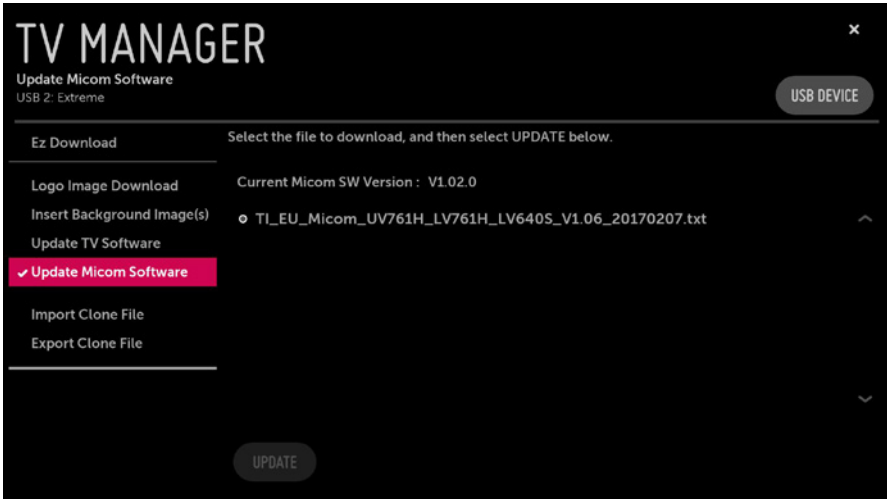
TV MANAGER
Update Micom Software
USB 2: Extreme

×

USB DEVICE

Ez Download

Logo Image Download
Insert Background Image(s)
Update TV Software
✔ Update Micom Software

Import Clone File
Export Clone File

Select the file to download, and then select UPDATE below.

Current Micom SW Version : V1.02.0

TI_EU_Micom_UV761H_LV761H_LV640S_V1.06_20170207.txt

UPDATE